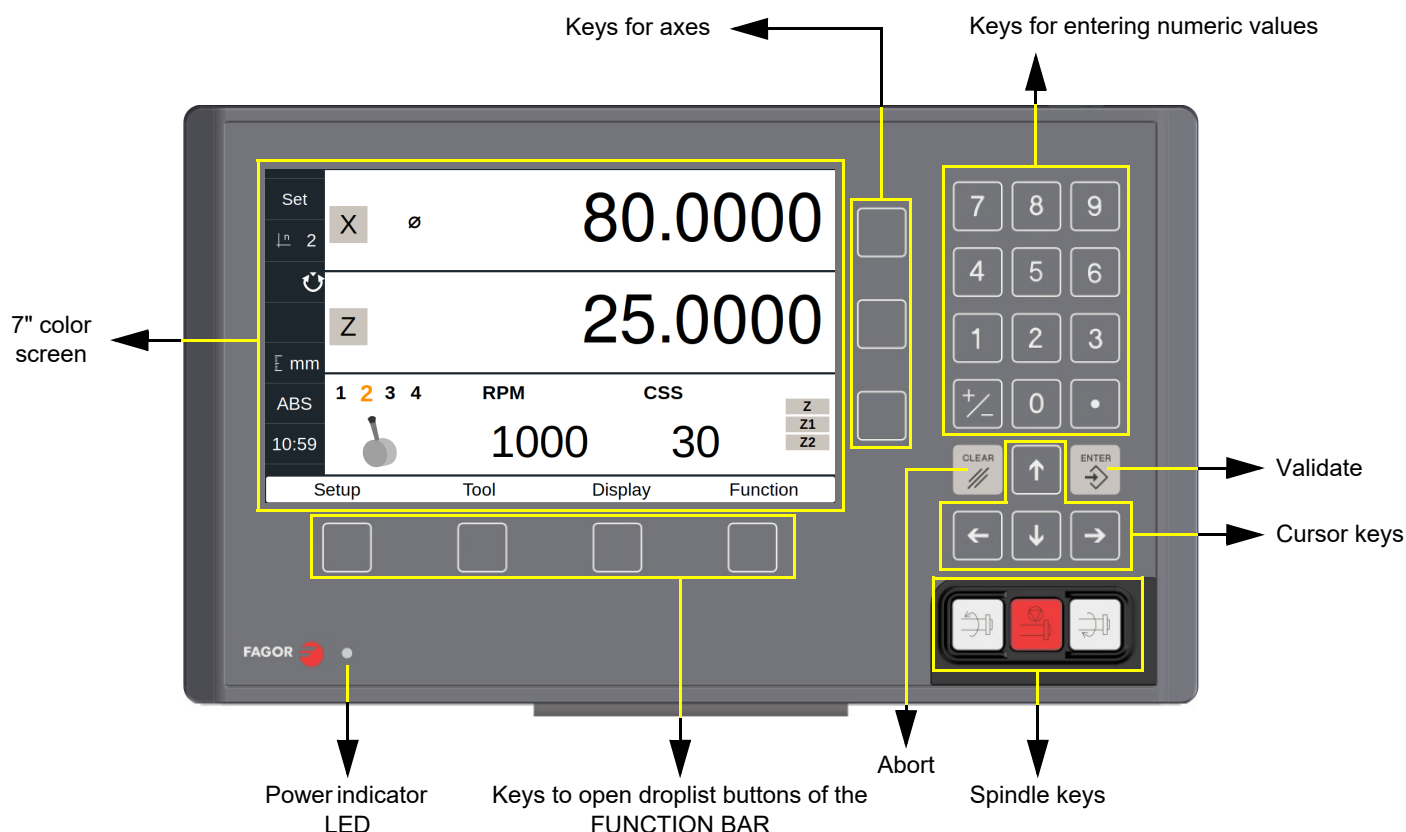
Keys for axes

Keys for entering numeric values

Set
2
mm
ABS
10:59

X ø 80.0000

Z 25.0000

1 2 3 4
RPM CSS
1000 30
Z
Z1
Z2

Setup Tool Display Function

7
8
9
4
5
6
1
2
3
+/−
0
•

CLEAR
ENTER

7" color screen

Validate

Cursor keys

FAGOR

Power indicator LED

Keys to open droplist buttons of the FUNCTION BAR

Abort

Spindle keys